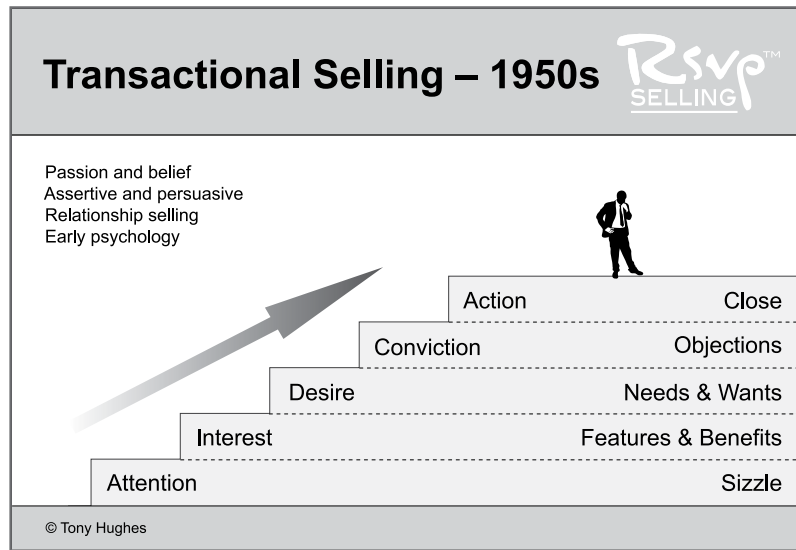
Transactional Selling – 1950s

Rsvp™
SELLING

Passion and belief
Assertive and persuasive
Relationship selling
Early psychology

Action Close
Conviction Objections
Desire Needs & Wants
Interest Features & Benefits
Attention Sizzle

© Tony Hughes